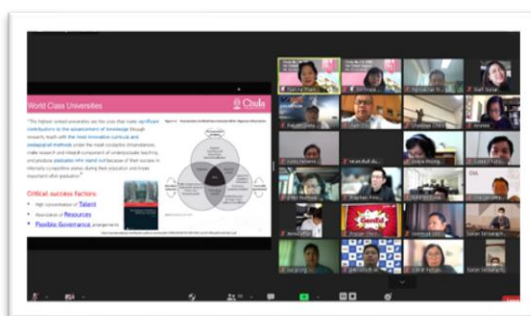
World Class Universities

Chula

"The highest ranked universities are the ones that make significant contributions to the advancement of knowledge through research, teach with the most innovative curricula and pedagogical methods under the most conducive circumstances, make research and integral component of undergraduate teaching, and produce graduates who stand out because of their success in intensely competitive arenas during their education and (more important) after graduation."

Critical success factors

• High concentration of Talent

• Abundance of Resources

• Flexible Governance arrangements

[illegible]